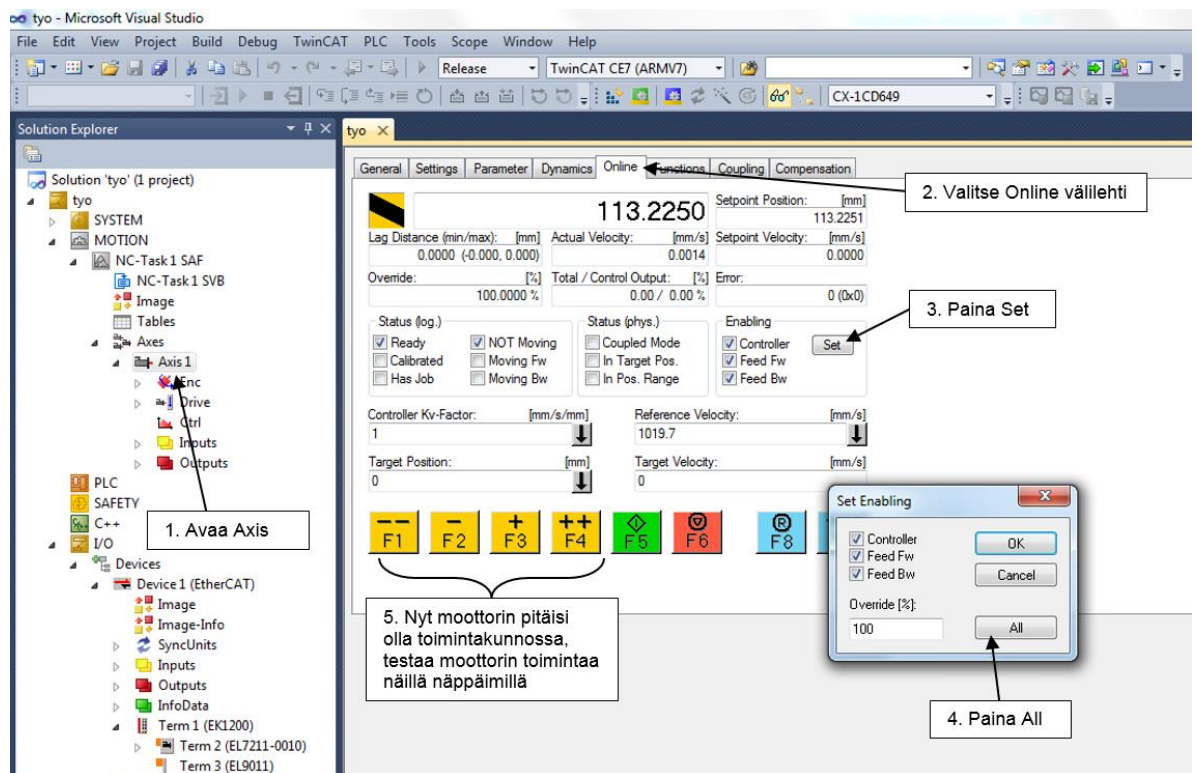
tyo - Microsoft Visual Studio

File Edit View Project Build Debug TwinCAT PLC Tools Scope Window Help

Release TwinCAT CE7 (ARMV7) CX-1CD649

Solution Explorer

Solution 'tyo' (1 project)
tyo
SYSTEM
MOTION
NC-Task 1 SAF
NC-Task 1 SVB
Image
Tables
Axes
Axis 1
Enc
Drive
Ctrl
Inputs
Outputs
PLC
SAFETY
C++
I/O
Devices
Device 1 (EtherCAT)
Image
Image-Info
SyncUnits
Inputs
Outputs
InfoData
Term 1 (EK1200)
Term 2 (EL7211-0010)
Term 3 (EL9011)

tyo

General Settings Parameter Dynamics Online Functions Coupling Compensation

113.2250

Setpoint Position: [mm]
113.2251

Lag Distance (min/max): [mm]
0.0000 (-0.000, 0.000)

Actual Velocity: [mm/s]
0.0014

Setpoint Velocity: [mm/s]
0.0000

Override: [%]
100.0000 %

Total / Control Output: [%]
0.00 / 0.00 %

Error:
0 (0x0)

Status (log.)
Ready
Calibrated
Has Job
NOT Moving
Moving Fw
Moving Bw

Status (phys.)
Coupled Mode
In Target Pos.
In Pos. Range

Enabling
Controller
Feed Fw
Feed Bw
Set

Controller Kv-Factor: [mm/s/mm]
1

Reference Velocity: [mm/s]
1019.7

Target Position: [mm]
0

Target Velocity: [mm/s]
0

-- F1
- F2
+ F3
++ F4
F5
F6
F8

Set Enabling
Controller
Feed Fw
Feed Bw
OK
Cancel
Override [%]:
100
All

1. Avaa Axis

2. Valitse Online välilehti

3. Paina Set

4. Paina All

5. Nyt moottorin pitäisi olla toimintakunnossa, testaa moottorin toimintaa näillä näppäimillä